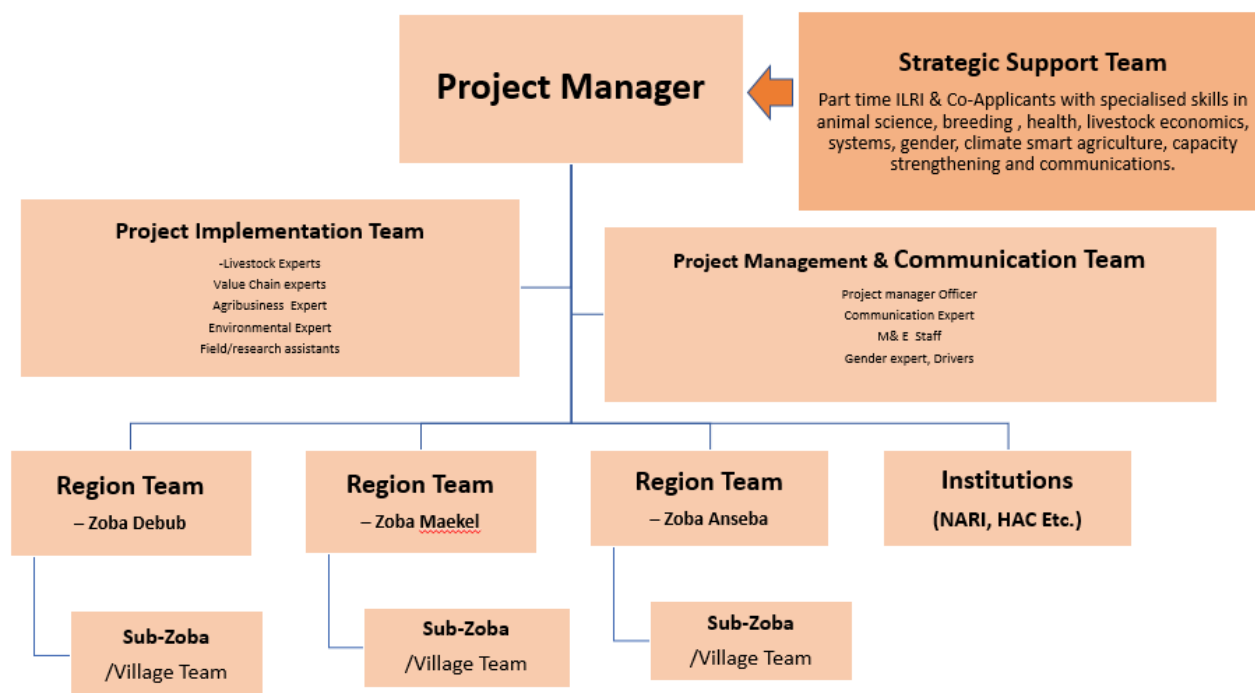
Project Manager

Strategic Support Team

Part time ILRI & Co-Applicants with specialised skills in animal science, breeding , health, livestock economics, systems, gender, climate smart agriculture, capacity strengthening and communications.

Project Implementation Team

-Livestock Experts
Value Chain experts
Agribusiness Expert
Environmental Expert
Field/research assistants

Project Management & Communication Team

Project manager Officer
Communication Expert
M& E Staff
Gender expert, Drivers

Region Team
– Zoba Debub

Region Team
– Zoba Maekel

Region Team
– Zoba Anseba

Institutions
(NARI, HAC Etc.)

Sub-Zoba
/Village Team

Sub-Zoba
/Village Team

Sub-Zoba
/Village Team